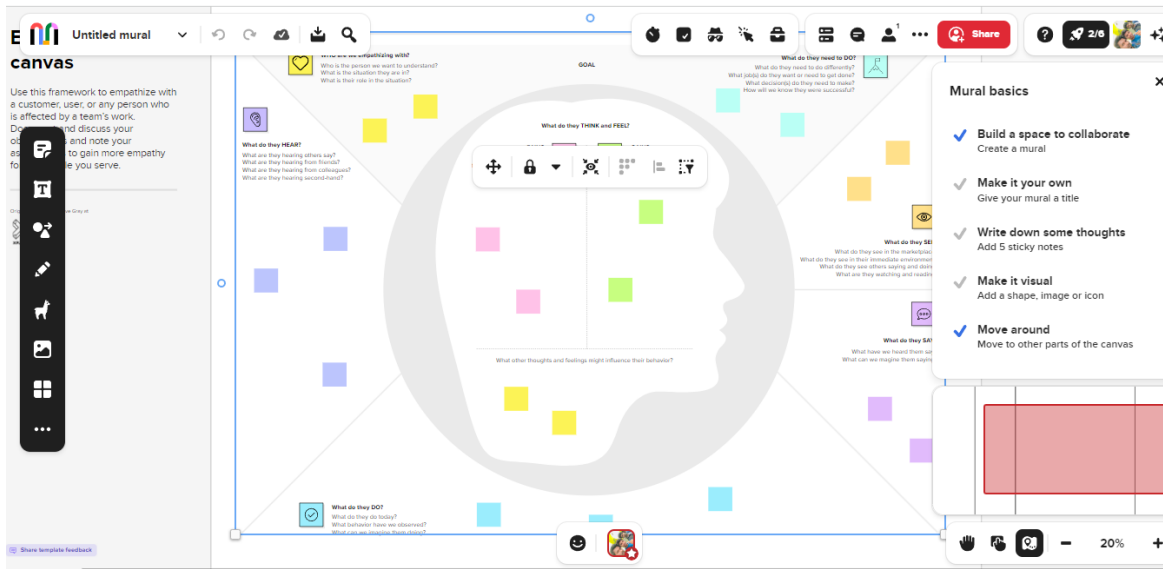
Untitled mural

Share

2/6

E
canvas

Use this framework to empathize with a customer, user, or any person who is affected by a team's work. Do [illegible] and discuss your ob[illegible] and note your as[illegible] to gain more empathy fo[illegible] you serve.

Who are we empathizing with?
Who is the person we want to understand?
What is the situation they are in?
What is their role in the situation?

GOAL

What do they need to DO?
What do they need to do differently?
What job(s) do they want or need to get done?
What decision(s) do they need to make?
How will we know they were successful?

What do they HEAR?
What are they hearing others say?
What are they hearing from friends?
What are they hearing from colleagues?
What are they hearing second-hand?

What do they THINK and FEEL?

What do they SE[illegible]
What do they see in the marketplac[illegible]
What do they see in their immediate environme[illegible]
What do they see others saying and doin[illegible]
What are they watching and reading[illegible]

What do they SA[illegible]
What have we heard them sa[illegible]
What can we imagine them saying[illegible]

What other thoughts and feelings might influence their behavior?

What do they DO?
What do they do today?
What behavior have we observed?
What can we imagine them doing?

Share template feedback

Mural basics

Build a space to collaborate
Create a mural

Make it your own
Give your mural a title

Write down some thoughts
Add 5 sticky notes

Make it visual
Add a shape, image or icon

Move around
Move to other parts of the canvas

20%